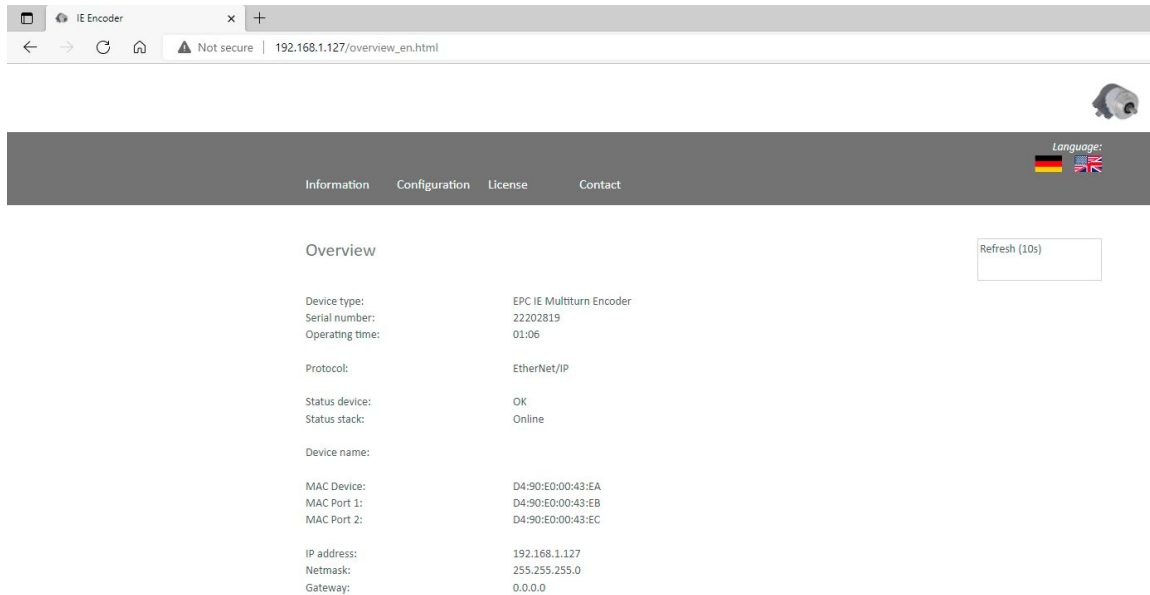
IE Encoder

Not secure | 192.168.1.127/overview_en.html

Language:

Information Configuration License Contact

Overview

Refresh (10s)

| | |
|---|---|
| Device type: | EPC IE Multiturn Encoder |
| Serial number: | 22202819 |
| Operating time: | 01:06 |
| Protocol: | EtherNet/IP |
| Status device: | OK |
| Status stack: | Online |
| Device name: | |
| MAC Device: | D4:90:E0:00:43:EA |
| MAC Port 1: | D4:90:E0:00:43:EB |
| MAC Port 2: | D4:90:E0:00:43:EC |
| IP address: | 192.168.1.127 |
| Netmask: | 255.255.255.0 |
| Gateway: | 0.0.0.0 |